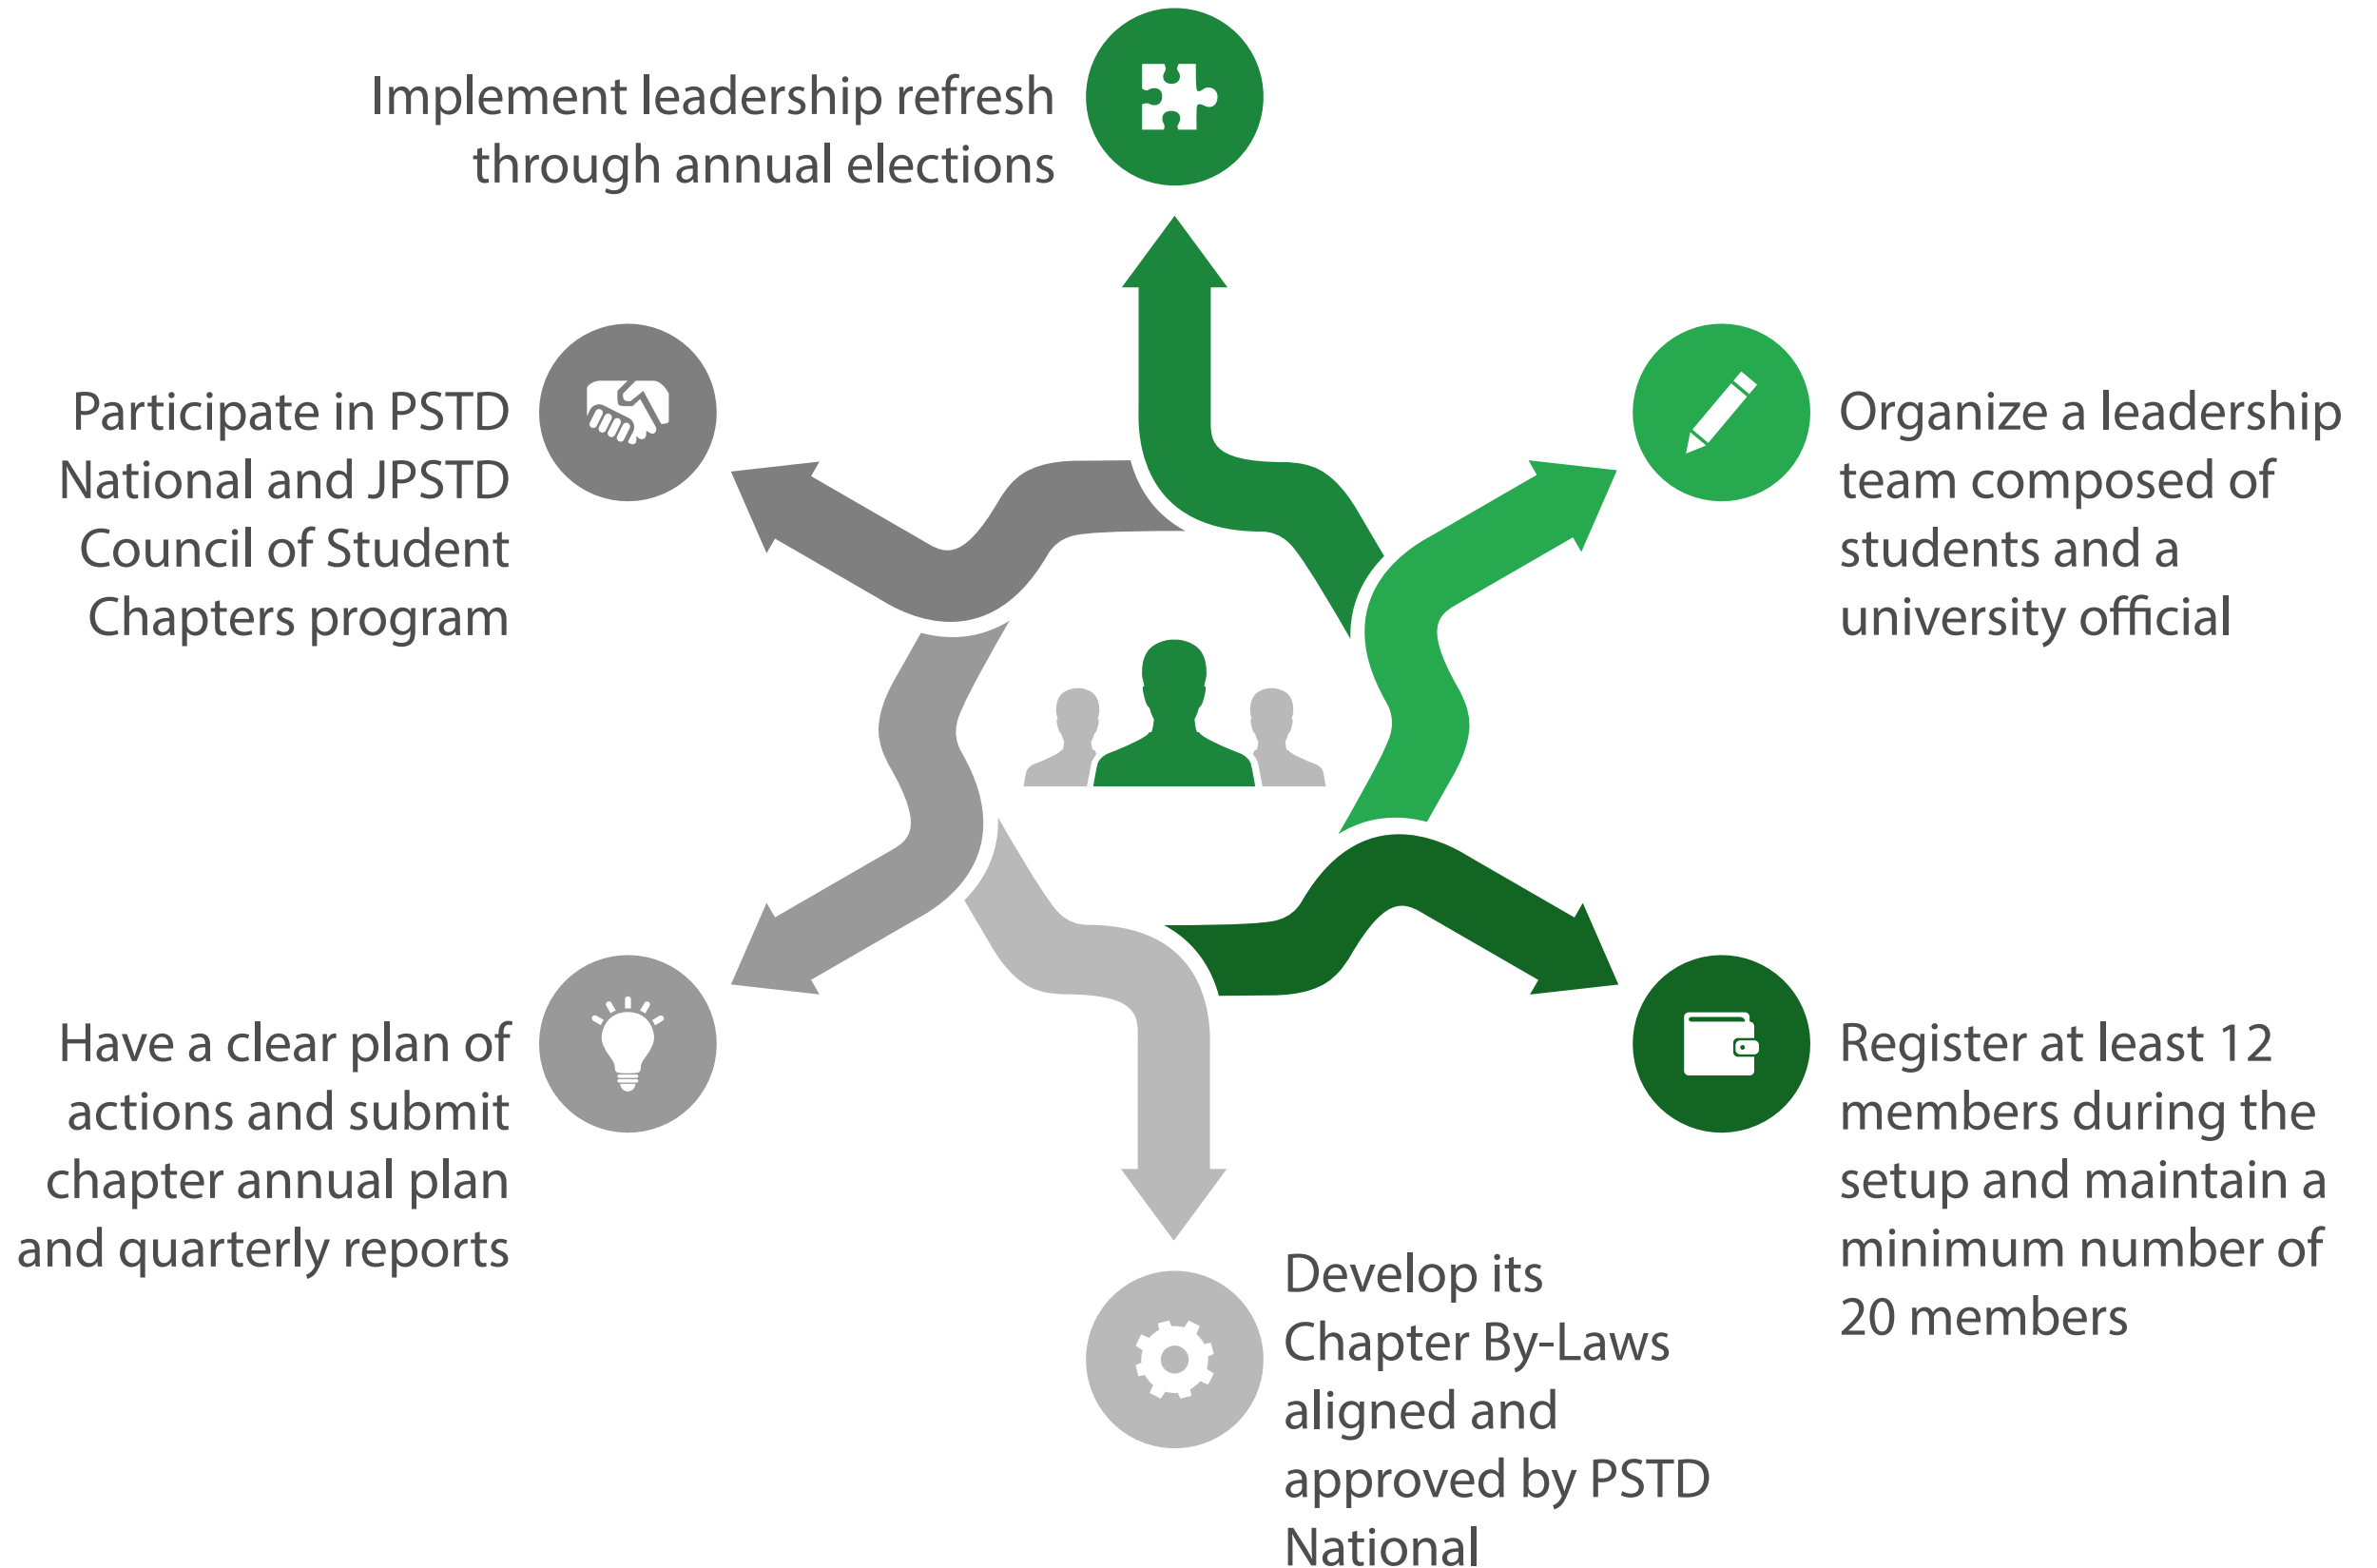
Implement leadership refresh through annual elections

Participate in PSTD National and JPSTD Council of Student Chapters program

Organize a leadership team composed of students and a university official

Have a clear plan of actions and submit chapter annual plan and quarterly reports

Register at least 12 members during the setup and maintain a minimum number of 20 members

Develop its Chapter By-Laws aligned and approved by PSTD National